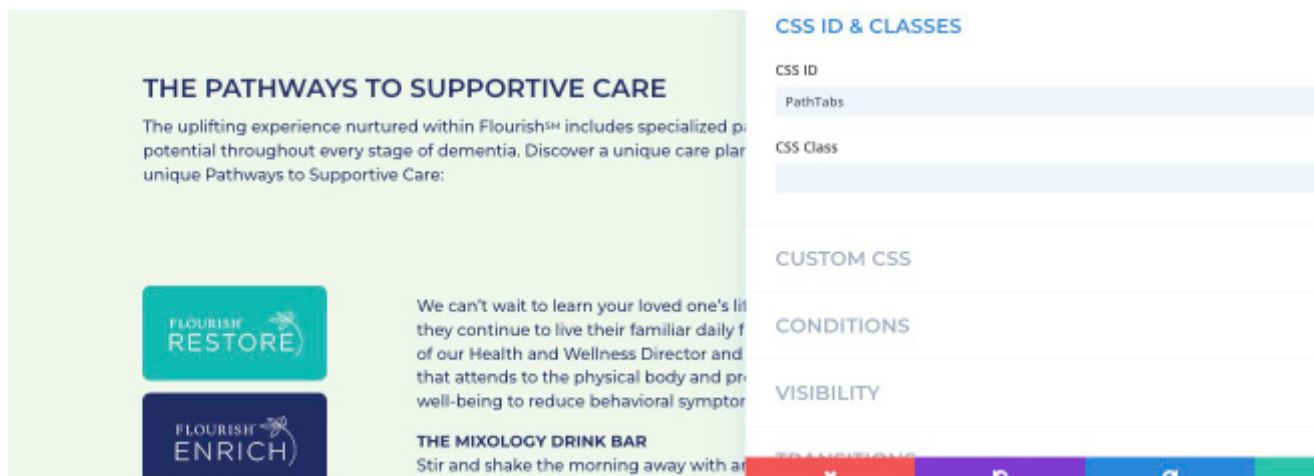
THE PATHWAYS TO SUPPORTIVE CARE

The uplifting experience nurtured within Flourish℠ includes specialized p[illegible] potential throughout every stage of dementia. Discover a unique care plar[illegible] unique Pathways to Supportive Care:

FLOURISH RESTORE

FLOURISH ENRICH

We can't wait to learn your loved one's li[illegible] they continue to live their familiar daily f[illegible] of our Health and Wellness Director and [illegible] that attends to the physical body and pr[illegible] well-being to reduce behavioral symptor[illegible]

THE MIXOLOGY DRINK BAR

Stir and shake the morning away with a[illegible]

CSS ID & CLASSES

CSS ID

PathTabs

CSS Class

CUSTOM CSS

CONDITIONS

VISIBILITY

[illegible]